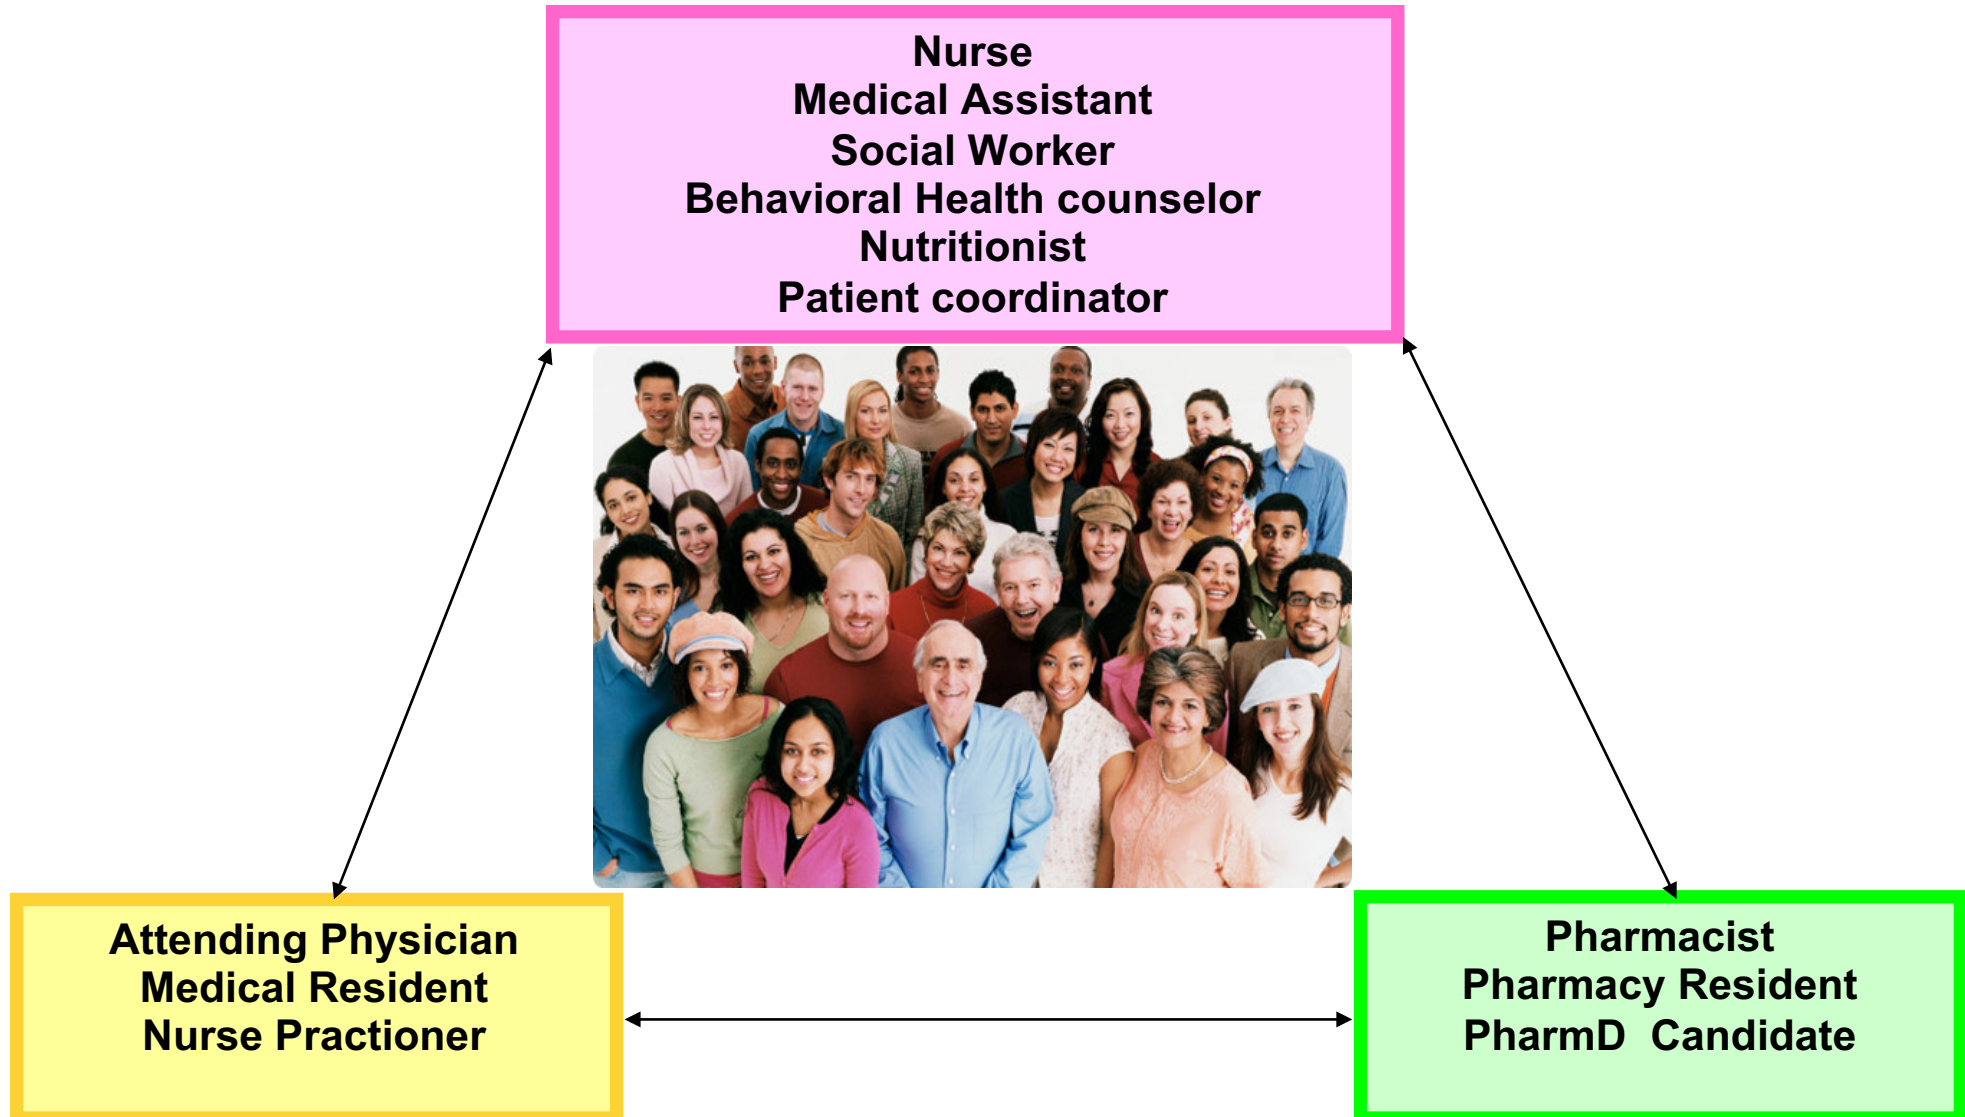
Nurse
Medical Assistant
Social Worker
Behavioral Health counselor
Nutritionist
Patient coordinator

Attending Physician
Medical Resident
Nurse Practioner

Pharmacist
Pharmacy Resident
PharmD Candidate